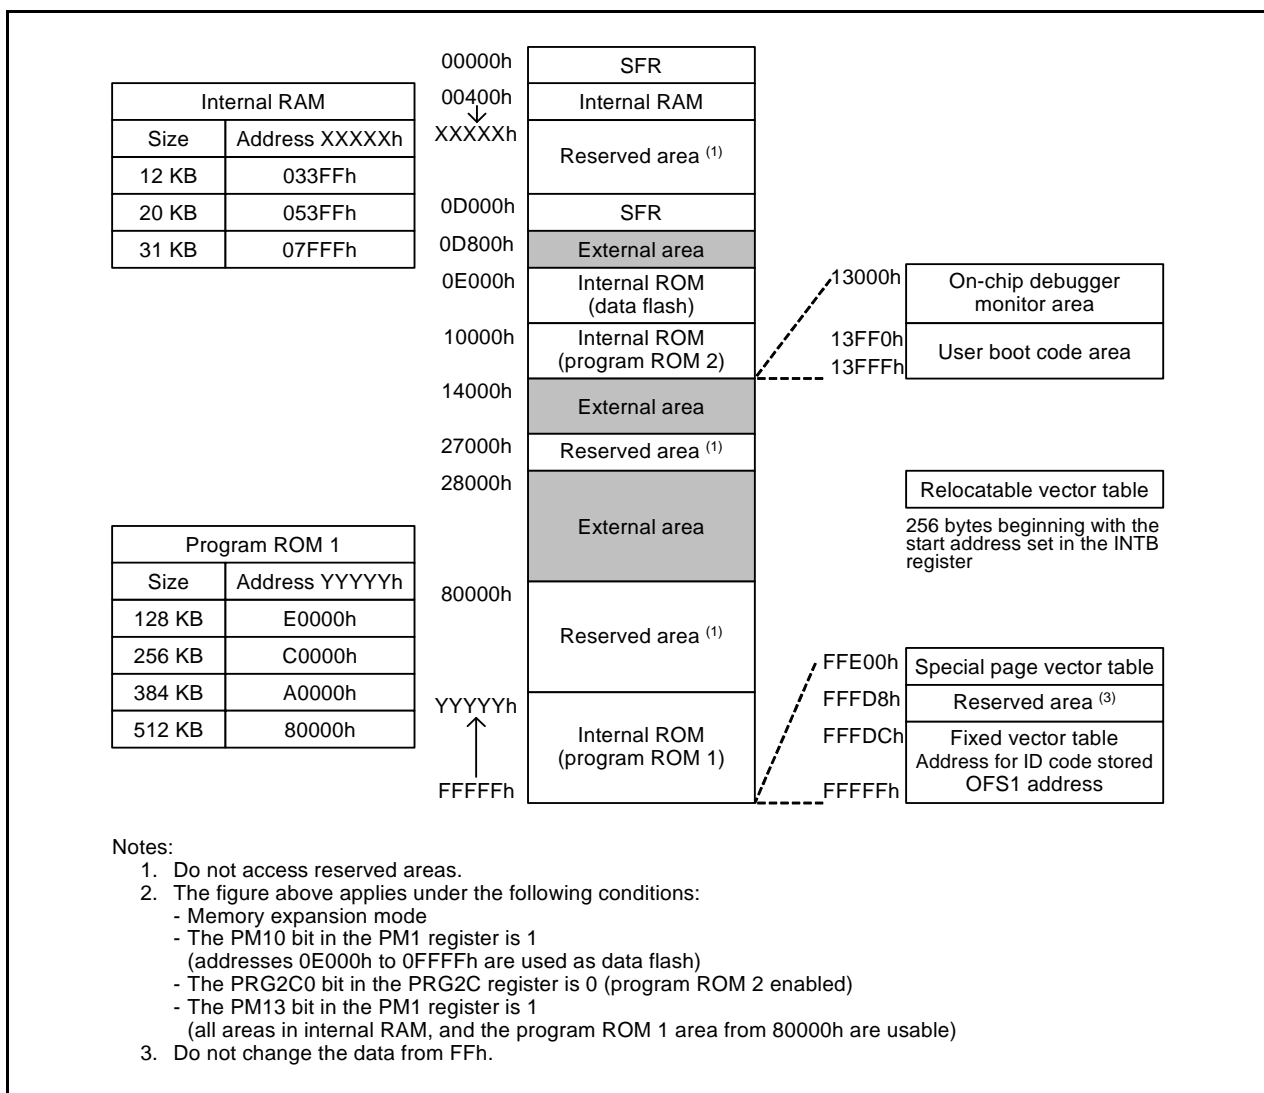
| Internal RAM | |
|---|---|
| Size | Address XXXXXh |
| 12 KB | 033FFh |
| 20 KB | 053FFh |
| 31 KB | 07FFFh |

00000h SFR
00400h Internal RAM
XXXXXh Reserved area $^{(1)}$
0D000h SFR
0D800h External area
0E000h Internal ROM (data flash)
10000h Internal ROM (program ROM 2)
14000h External area
27000h Reserved area $^{(1)}$
28000h External area
80000h Reserved area $^{(1)}$
YYYYYh Internal ROM (program ROM 1)
FFFFFh

13000h On-chip debugger monitor area
13FF0h User boot code area
13FFFh

Relocatable vector table
256 bytes beginning with the start address set in the INTB register

| Program ROM 1 | |
|---|---|
| Size | Address YYYYYh |
| 128 KB | E0000h |
| 256 KB | C0000h |
| 384 KB | A0000h |
| 512 KB | 80000h |

FFE00h Special page vector table
FFFD8h Reserved area $^{(3)}$
FFFDCh Fixed vector table
Address for ID code stored
OFS1 address
FFFFFh

Notes:
1. Do not access reserved areas.
2. The figure above applies under the following conditions:
- Memory expansion mode
- The PM10 bit in the PM1 register is 1
(addresses 0E000h to 0FFFFh are used as data flash)
- The PRG2C0 bit in the PRG2C register is 0 (program ROM 2 enabled)
- The PM13 bit in the PM1 register is 1
(all areas in internal RAM, and the program ROM 1 area from 80000h are usable)
3. Do not change the data from FFh.